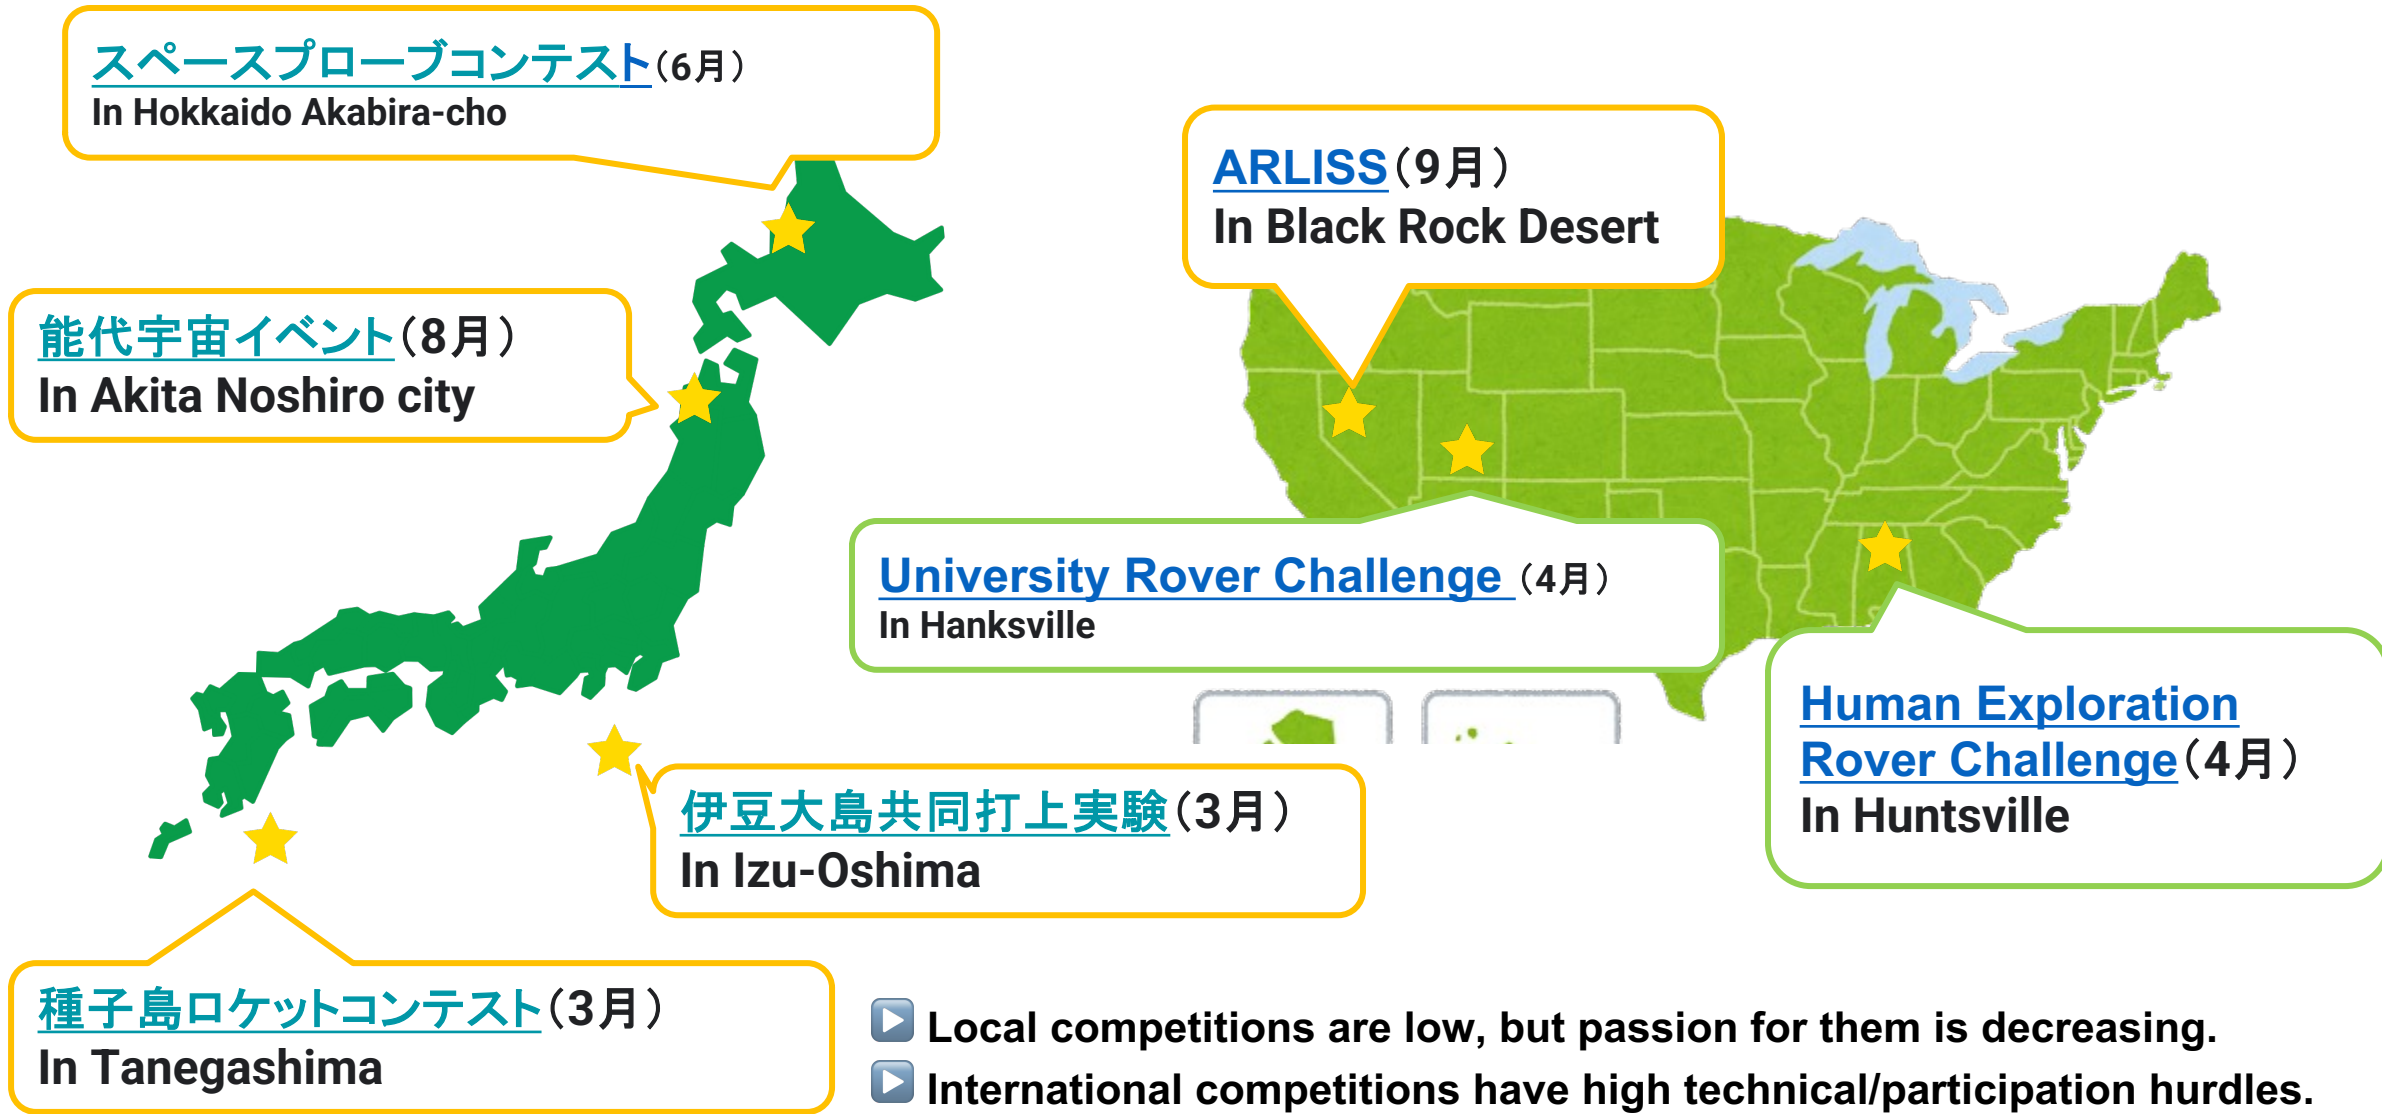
スペースプローブコンテスト（6月）
In Hokkaido Akabira-cho

ARLISS（9月）
In Black Rock Desert

能代宇宙イベント（8月）
In Akita Noshiro city

University Rover Challenge（4月）
In Hanksville

Human Exploration Rover Challenge（4月）
In Huntsville

伊豆大島共同打上実験（3月）
In Izu-Oshima

種子島ロケットコンテスト（3月）
In Tanegashima

Local competitions are low, but passion for them is decreasing.
International competitions have high technical/participation hurdles.